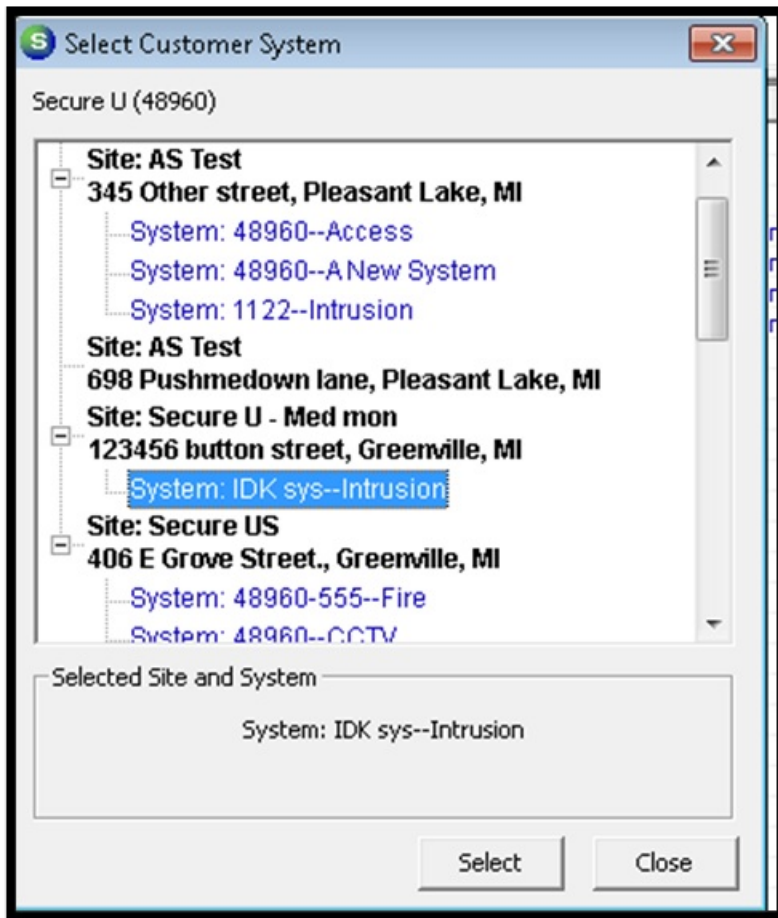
Select Customer System

Secure U (48960)

Site: AS Test
345 Other street, Pleasant Lake, MI
System: 48960--Access
System: 48960--A New System
System: 1122--Intrusion
Site: AS Test
698 Pushmedown lane, Pleasant Lake, MI
Site: Secure U - Med mon
123456 button street, Greenville, MI
System: IDK sys--Intrusion
Site: Secure US
406 E Grove Street., Greenville, MI
System: 48960-555--Fire
System: 48960--CCTV

Selected Site and System

System: IDK sys--Intrusion

Select

Close